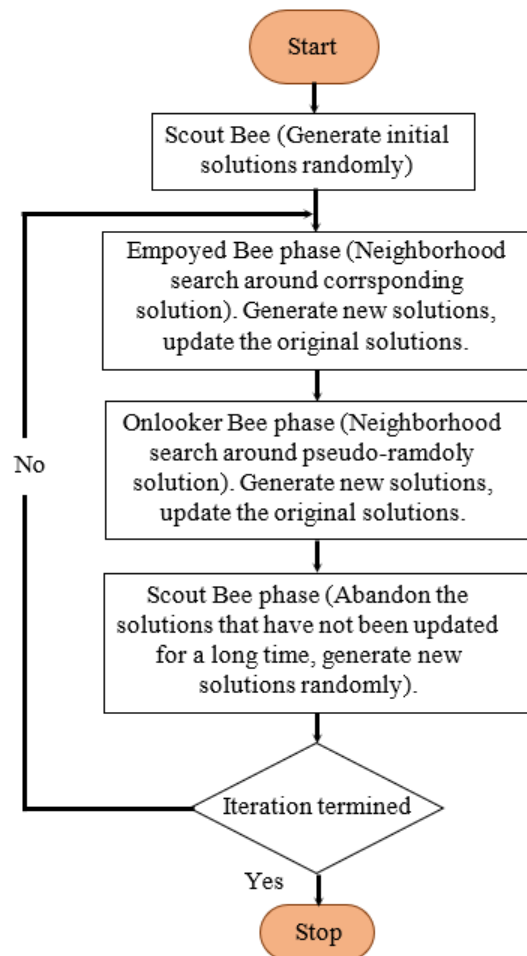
Start

Scout Bee (Generate initial solutions randomly)

Empoyed Bee phase (Neighborhood search around corrsponding solution). Generate new solutions, update the original solutions.

Onlooker Bee phase (Neighborhood search around pseudo-ramdoly solution). Generate new solutions, update the original solutions.

Scout Bee phase (Abandon the solutions that have not been updated for a long time, generate new solutions randomly).

No

Iteration termined

Yes

Stop